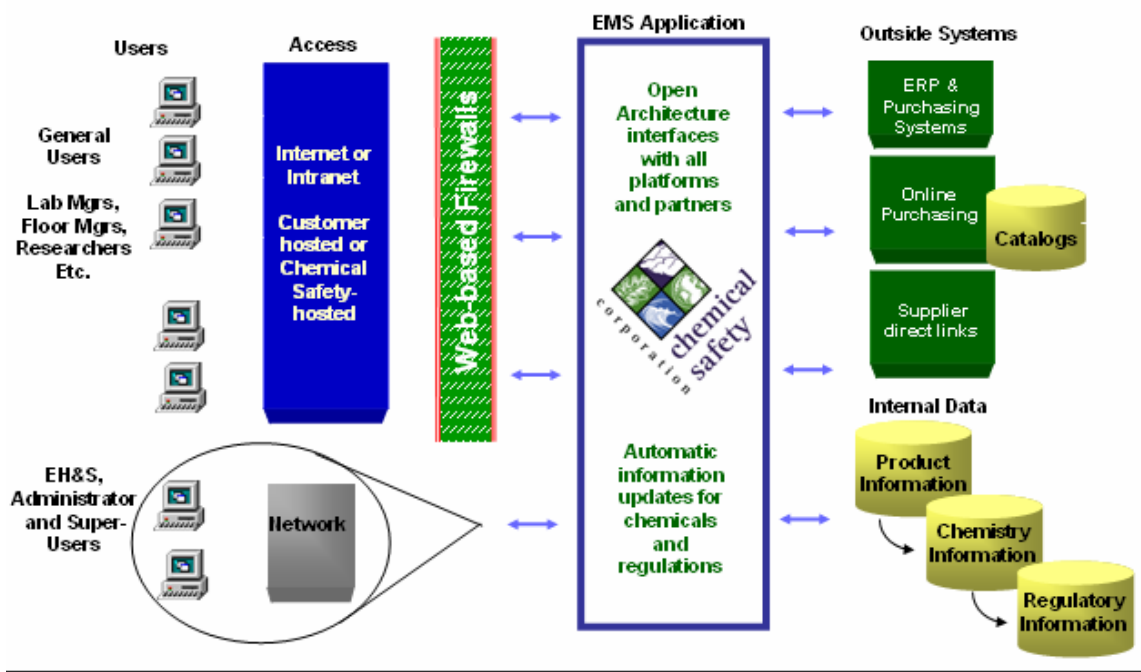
Users

General Users

Lab Mgrs, Floor Mgrs, Researchers Etc.

EH&S, Administrator and Super-Users

Network

Access

Internet or Intranet

Customer hosted or Chemical Safety-hosted

Web-based Firewalls

EMS Application

Open Architecture interfaces with all platforms and partners

chemical safety
corporation

Automatic information updates for chemicals and regulations

Outside Systems

ERP & Purchasing Systems

Online Purchasing

Catalogs

Supplier direct links

Internal Data

Product Information

Chemistry Information

Regulatory Information